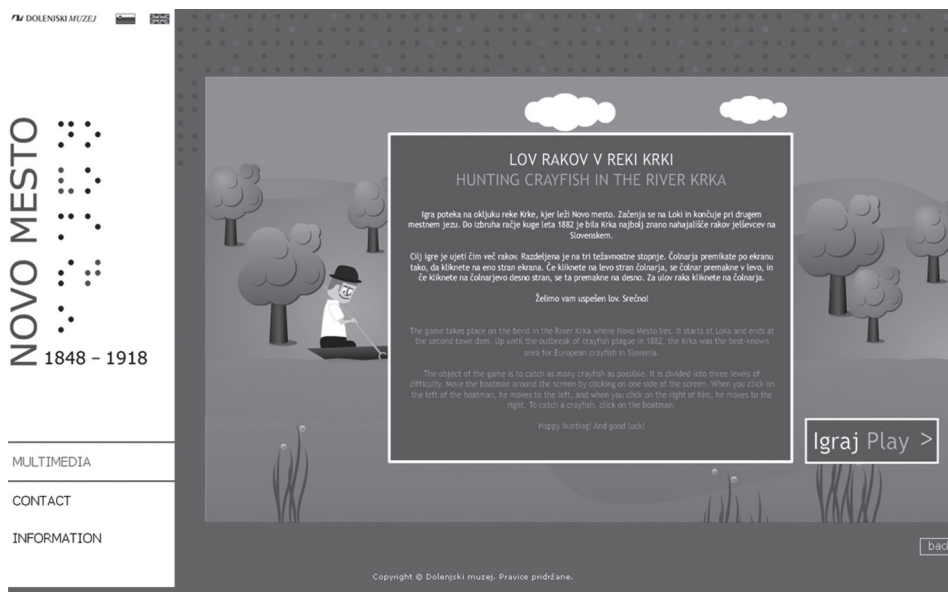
DOLENJSKI MUZEJ

NOVO MESTO 1848 – 1918

MULTIMEDIA

CONTACT

INFORMATION

LOV RAKOV V REKI KRKI
HUNTING CRAYFISH IN THE RIVER KRKA

Igra poteka na okljuku reke Krke, kjer leži Novo mesto. Začenja se na Loki in končuje pri drugem mestnem jezu. Do izbruha račje kuge leta 1882 je bila Krka najbolj znano nahajališče rakov jelševcev na Slovenskem.

Cilj igre je ujeti čim več rakov. Razdeljena je na tri težavnostne stopnje. Čolnarja premikate po ekranu tako, da kliknete na eno stran ekrana. Če kliknete na levo stran čolnarja, se čolnar premakne v levo, in če kliknete na čolnarjevo desno stran, se ta premakne na desno. Za ulov raka kliknete na čolnarja.

Želimo vam uspešen lov. Srečno!

The game takes place on the bend in the River Krka where Novo Mesto lies. It starts at Loka and ends at the second town dam. Up until the outbreak of crayfish plague in 1882, the Krka was the best-known area for European crayfish in Slovenia.

The object of the game is to catch as many crayfish as possible. It is divided into three levels of difficulty. Move the boatman around the screen by clicking on one side of the screen. When you click on the left of the boatman, he moves to the left, and when you click on the right of him, he moves to the right. To catch a crayfish, click on the boatman.

Happy hunting! And good luck!

Igraj Play >

back

Copyright © Dolenjski muzej. Pravice pridržane.